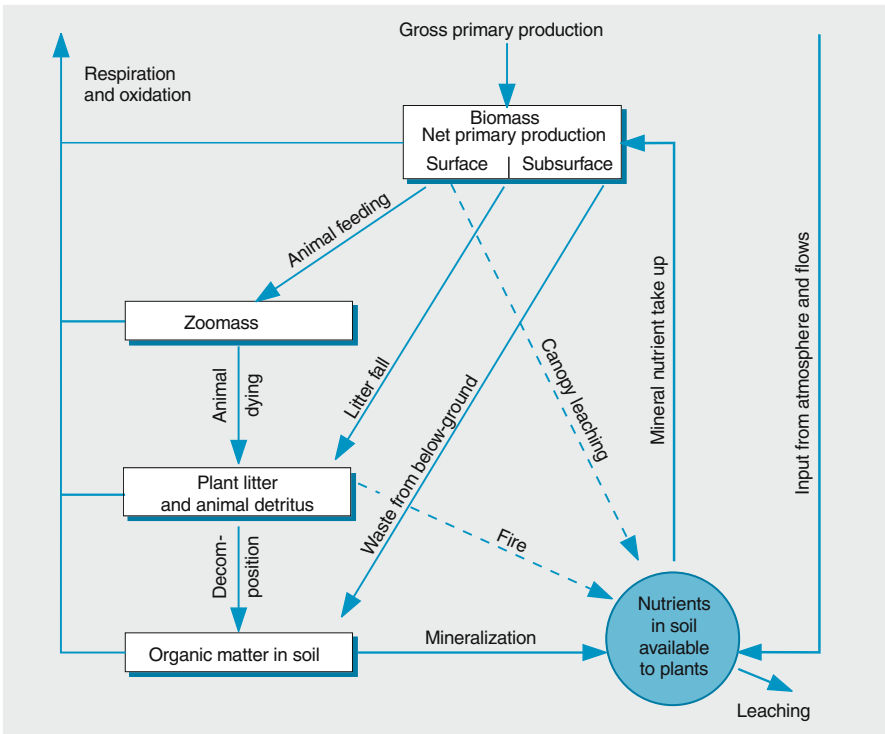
Gross primary production

Respiration and oxidation

Biomass
Net primary production
Surface | Subsurface

Animal feeding

Zoomass

Animal dying

Litter fall

Waste from below-ground

Canopy leaching

Mineral nutrient take up

Input from atmosphere and flows

Plant litter and animal detritus

Fire

Decom-position

Organic matter in soil

Mineralization

Nutrients in soil available to plants

Leaching